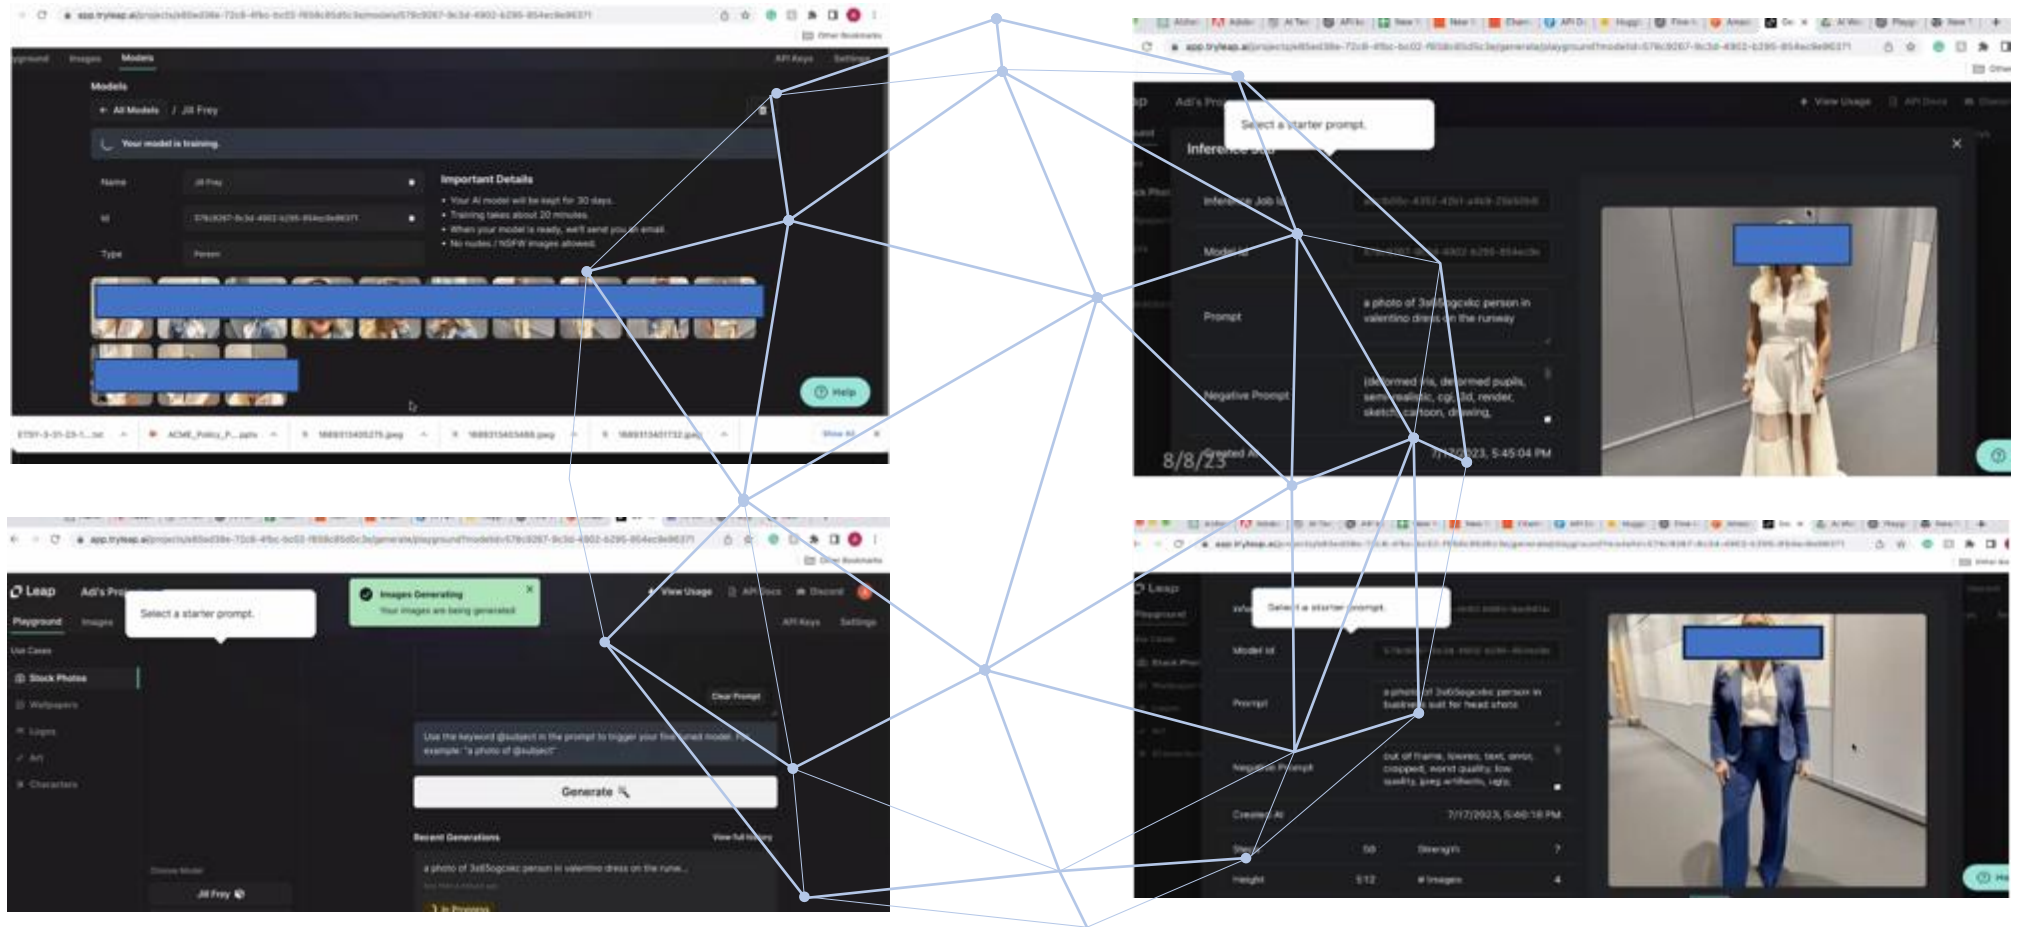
app.tryleap.ai/projects/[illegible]/models/579c9267-9c3d-4902-b295-854ec8e96371

Playground Images Models API Keys Settings

Models

← All Models / Jill Frey

Your model is training.

Name Jill Frey

Id 579c9267-9c3d-4902-b295-854ec8e96371

Type Person

Important Details

• Your AI model will be kept for 30 days.
• Training takes about 20 minutes.
• When your model is ready, we'll send you an email.
• No nudes / NSFW images allowed.

Help

ETSY-3-31-23-1...txt ACME_Policy_P....pptx 1689313405275.jpeg 1689313403488.jpeg 1689313401732.jpeg Show All

app.tryleap.ai/projects/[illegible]/generate/playground?modelId=579c9267-9c3d-4902-b295-854ec8e96371

Select a starter prompt.

Inference Job

Inference Job Id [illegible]-4352-42b1-a8c8-25b50b8

Model Id 579c9267-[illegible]-4902-b295-854ec8e

Prompt a photo of 3s65ogcxkc person in valentino dress on the runway

Negative Prompt (deformed iris, deformed pupils, semi-realistic, cgi, 3d, render, sketch, cartoon, drawing,

Created At 7/17/2023, 5:45:04 PM

8/8/23

app.tryleap.ai/projects/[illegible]/generate/playground?modelId=579c9267-9c3d-4902-b295-854ec8e96371

Leap Adi's Pro

Playground Images

Select a starter prompt.

Images Generating
Your images are being generated

View Usage API Docs Discord

API Keys Settings

Use Cases

Stock Photos
Wallpapers
Logos
Art
Characters

Clear Prompt

Use the keyword @subject in the prompt to trigger your fine-tuned model. For example: "a photo of @subject"

Generate

Recent Generations View full history

a photo of 3s65ogcxkc person in valentino dress on the runw...

In Progress

Choose Model

Jill Frey

Leap

Select a starter prompt.

Model Id 579c9267-9c3d-4902-b295-854ec8e

Prompt a photo of 3s65ogcxkc person in business suit for head shots

Negative Prompt out of frame, lowres, text, error, cropped, worst quality, low quality, jpeg artifacts, ugly,

Created At 7/17/2023, 5:40:18 PM

Steps 50 Strength 7

Height 512 # Images 4